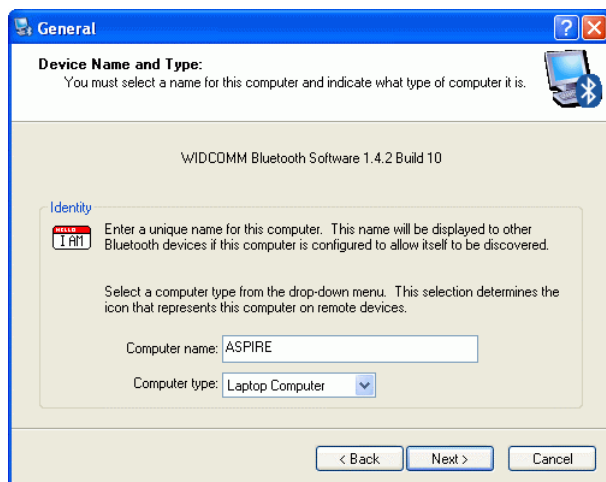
General

Device Name and Type:
You must select a name for this computer and indicate what type of computer it is.

WIDCOMM Bluetooth Software 1.4.2 Build 10

Identity

HELLO I AM

Enter a unique name for this computer. This name will be displayed to other Bluetooth devices if this computer is configured to allow itself to be discovered.

Select a computer type from the drop-down menu. This selection determines the icon that represents this computer on remote devices.

Computer name: ASPIRE

Computer type: Laptop Computer

< Back
Next >
Cancel